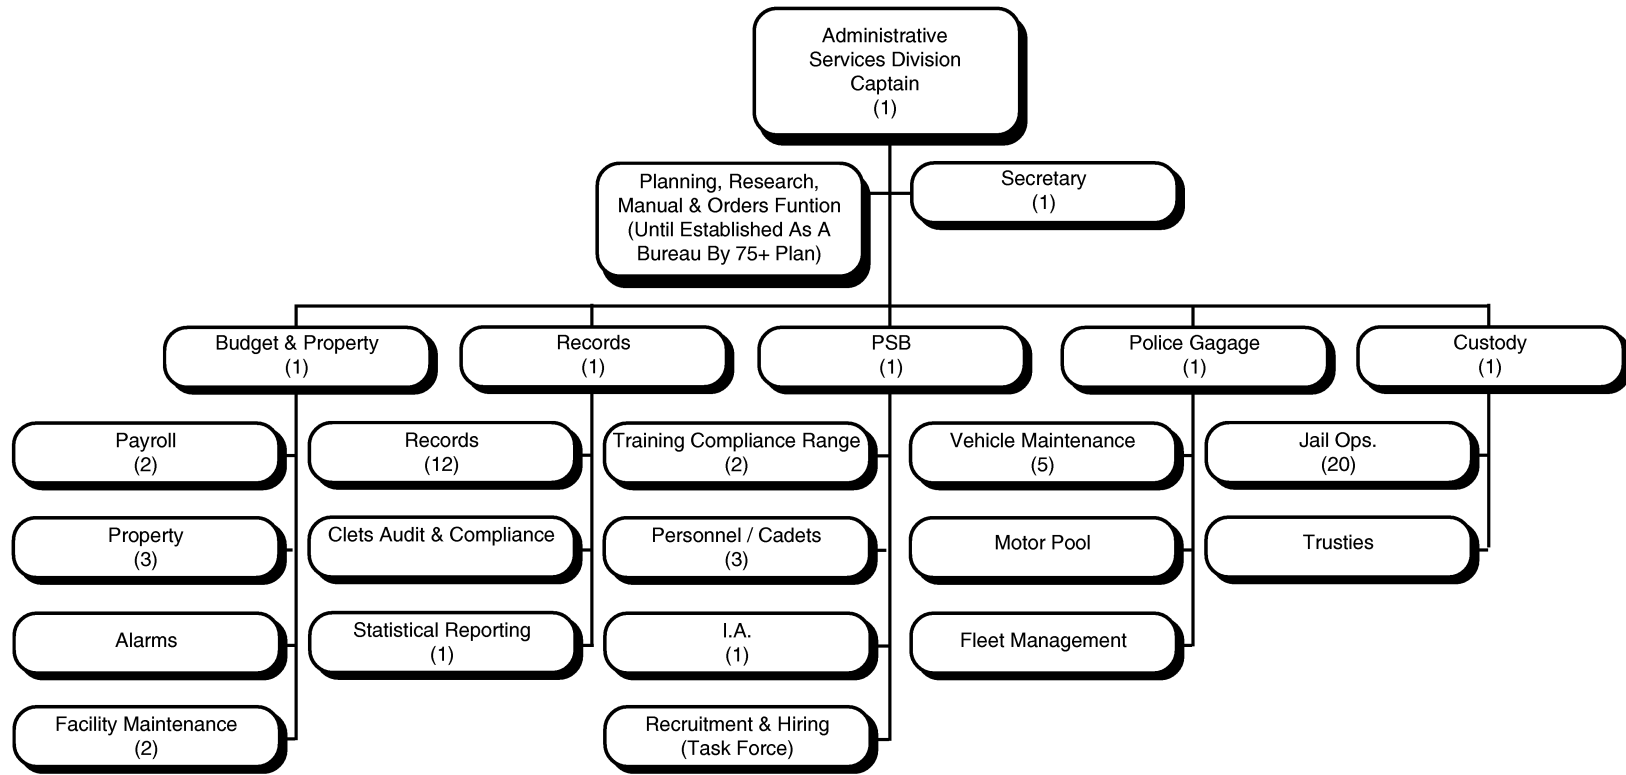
Administrative Services Division Captain (1)

Planning, Research, Manual & Orders Funtion (Until Established As A Bureau By 75+ Plan)

Secretary (1)

Budget & Property (1)

Payroll (2)

Property (3)

Alarms

Facility Maintenance (2)

Records (1)

Records (12)

Clets Audit & Compliance

Statistical Reporting (1)

PSB (1)

Training Compliance Range (2)

Personnel / Cadets (3)

I.A. (1)

Recruitment & Hiring (Task Force)

Police Gagage (1)

Vehicle Maintenance (5)

Motor Pool

Fleet Management

Custody (1)

Jail Ops. (20)

Trusties